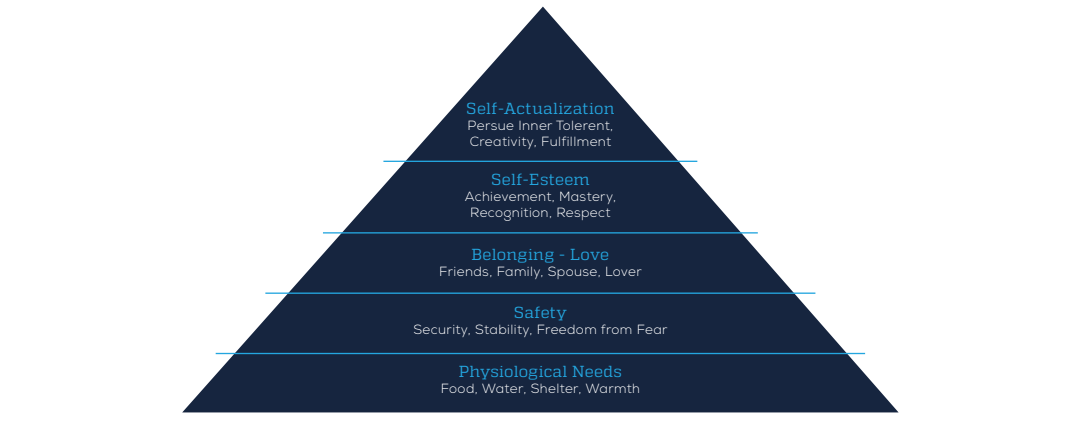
Self-Actualization
Persue Inner Tolerent, Creativity, Fulfillment

Self-Esteem
Achievement, Mastery, Recognition, Respect

Belonging - Love
Friends, Family, Spouse, Lover

Safety
Security, Stability, Freedom from Fear

Physiological Needs
Food, Water, Shelter, Warmth